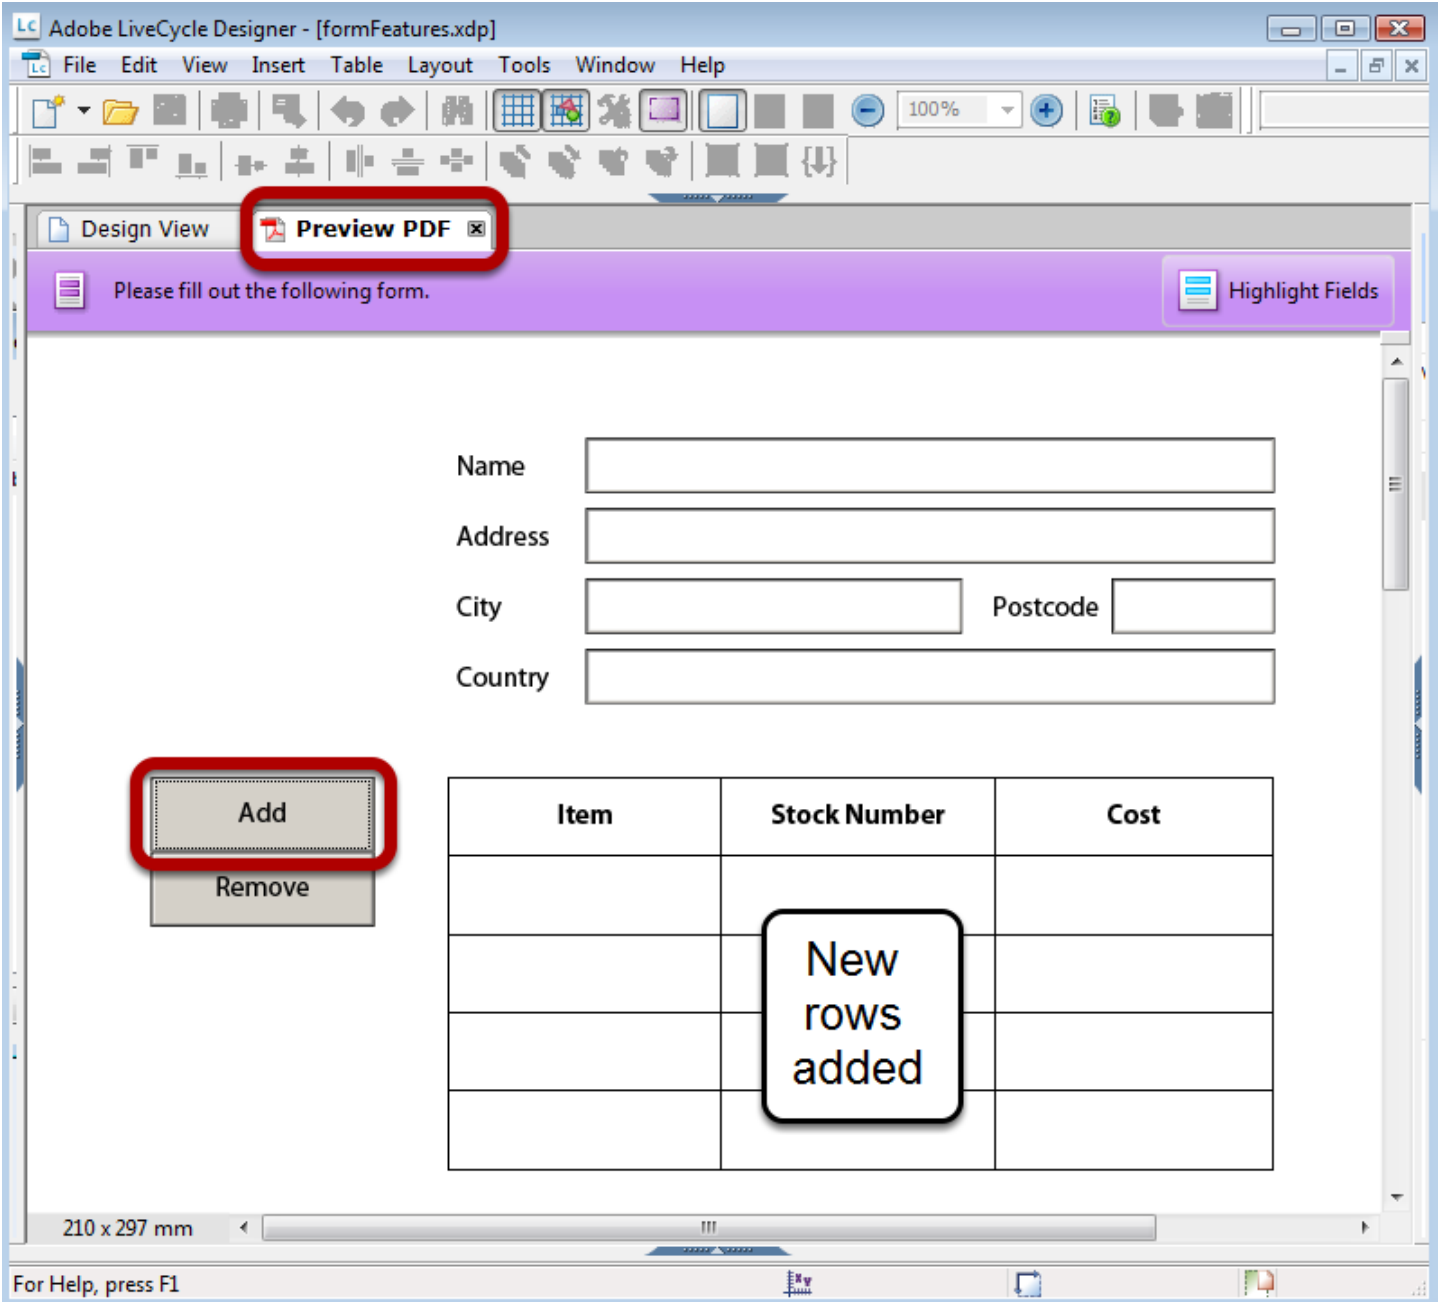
Adobe LiveCycle Designer - [formFeatures.xdp]

File Edit View Insert Table Layout Tools Window Help

100%

Design View

Preview PDF

Please fill out the following form.

Highlight Fields

Name

Address

City

Postcode

Country

Add

Remove

| Item | Stock Number | Cost |
|---|---|---|
| | | |
| | | |
| | | |
| | | |

New rows added

210 x 297 mm

For Help, press F1